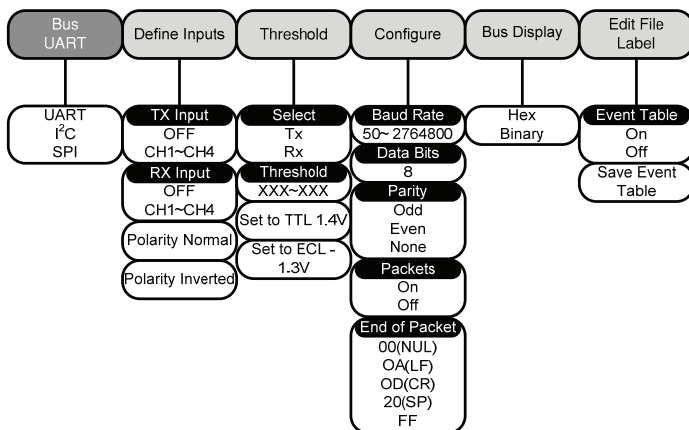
Bus UART

Define Inputs

Threshold

Configure

Bus Display

Edit File Label

UART
$I^2C$
SPI

TX Input
OFF
CH1~CH4

RX Input
OFF
CH1~CH4

Polarity Normal

Polarity Inverted

Select
Tx
Rx

Threshold
XXX~XXX

Set to TTL 1.4V

Set to ECL -1.3V

Baud Rate
50~ 2764800

Data Bits
8

Parity
Odd
Even
None

Packets
On
Off

End of Packet
00(NUL)
OA(LF)
OD(CR)
20(SP)
FF

Hex
Binary

Event Table
On
Off

Save Event Table